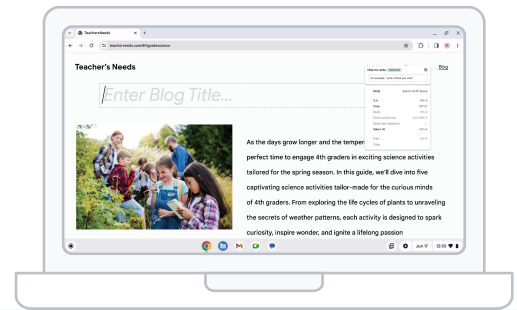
Teacher's Needs

teacherneeds.com/4thgradescience

Teacher's Needs

Blog

Enter Blog Title...

Help me write

Emoji

Cut
Copy
Paste

Select all

As the days grow longer and the temper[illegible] perfect time to engage 4th graders in exciting science activities tailored for the spring season. In this guide, we'll dive into five captivating science activities tailor-made for the curious minds of 4th graders. From exploring the life cycles of plants to unraveling the secrets of weather patterns, each activity is designed to spark curiosity, inspire wonder, and ignite a lifelong passion

Jun 17

10:00